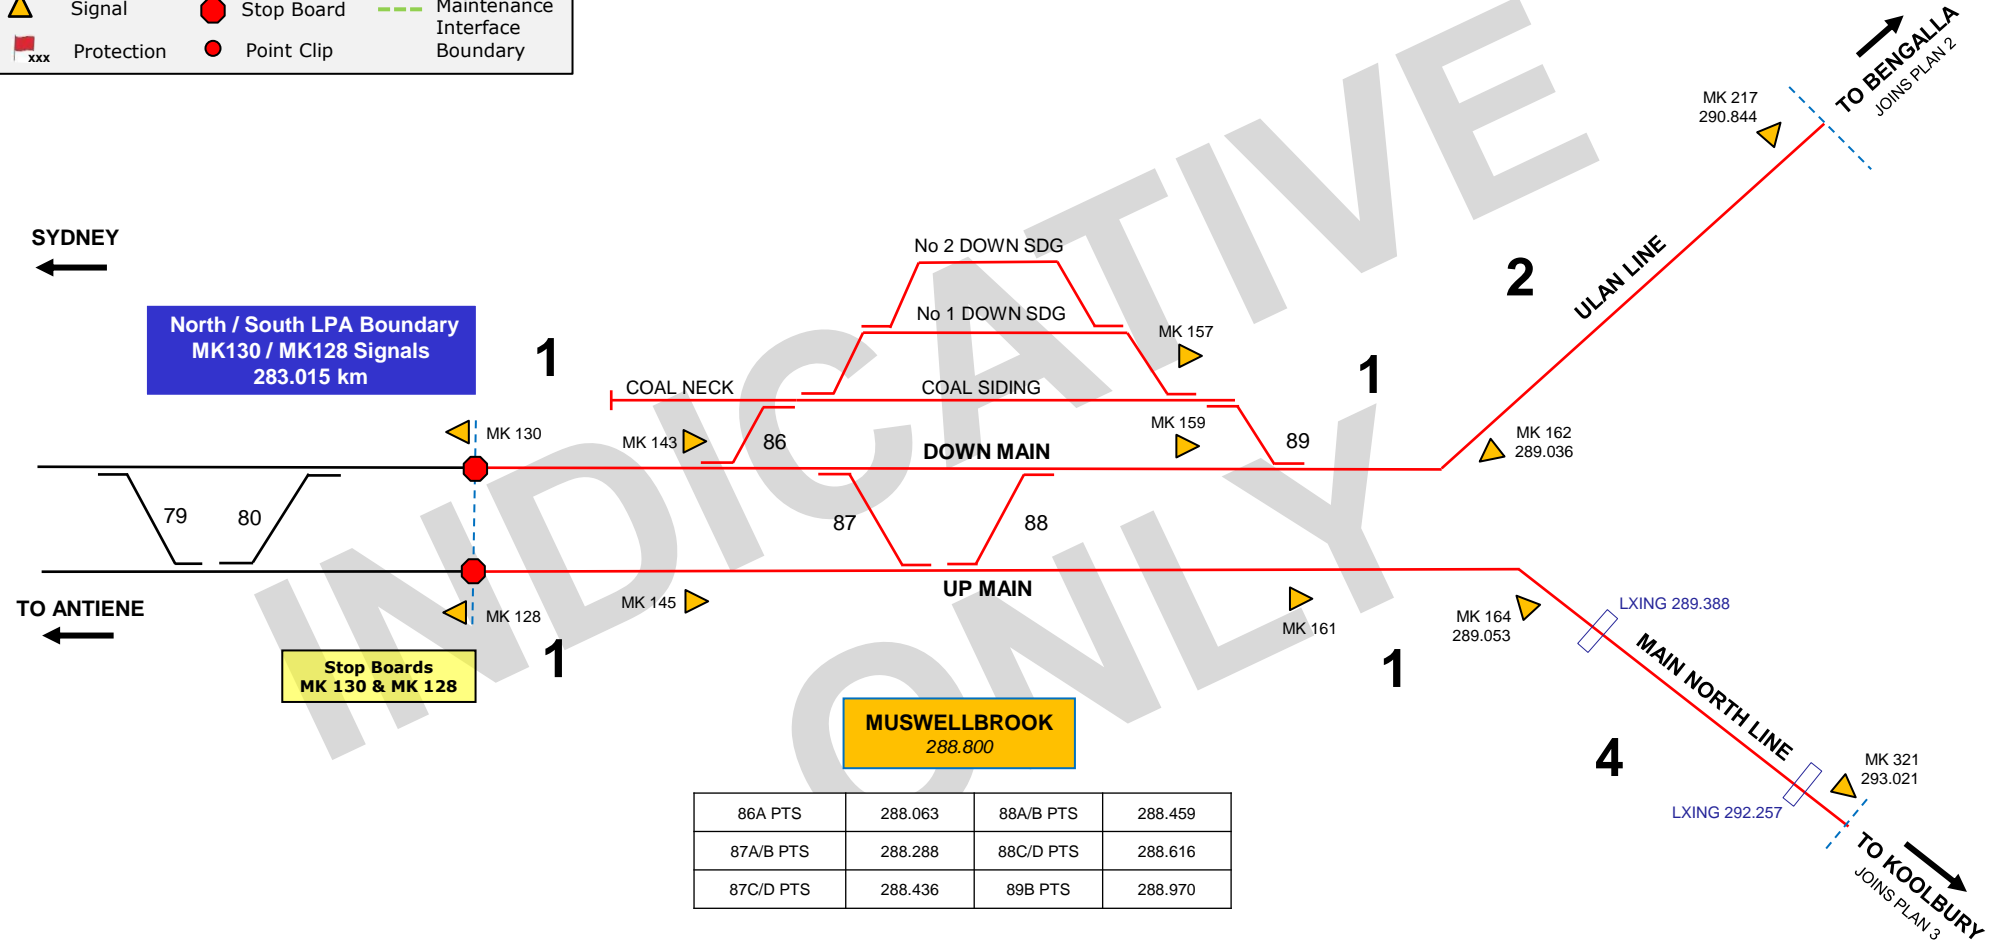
Signal
Stop Board
Maintenance Interface Boundary
xxx Protection
Point Clip

TO BENGALLA
JOINS PLAN 2
MK 217
290.844

SYDNEY

North / South LPA Boundary
MK130 / MK128 Signals
283.015 km

No 2 DOWN SDG
No 1 DOWN SDG
MK 157
COAL NECK
COAL SIDING
1
1
2
ULAN LINE
MK 130
MK 143
86
MK 159
89
DOWN MAIN
MK 162
289.036
79
80
87
88
UP MAIN
TO ANTIENE
MK 128
MK 145
MK 161
MK 164
289.053
LXING 289.388
MAIN NORTH LINE
Stop Boards
MK 130 & MK 128
1
1
4
MUSWELLBROOK
288.800
MK 321
293.021
LXING 292.257
TO KOOLBURY
JOINS PLAN 3

| 86A PTS | 288.063 | 88A/B PTS | 288.459 |
|---|---|---|---|
| 87A/B PTS | 288.288 | 88C/D PTS | 288.616 |
| 87C/D PTS | 288.436 | 89B PTS | 288.970 |

INDICATIVE ONLY